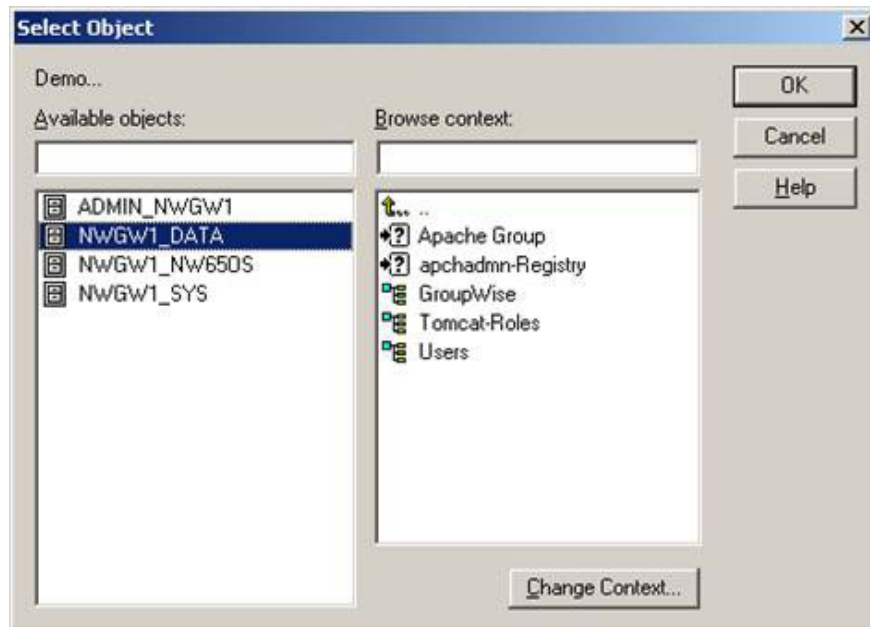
Select Object

Demo...

Available objects:

ADMIN_NWGW1
NWGW1_DATA
NWGW1_NW65OS
NWGW1_SYS

Browse context:

..
Apache Group
apchadmn-Registry
GroupWise
Tomcat-Roles
Users

OK
Cancel
Help

Change Context...